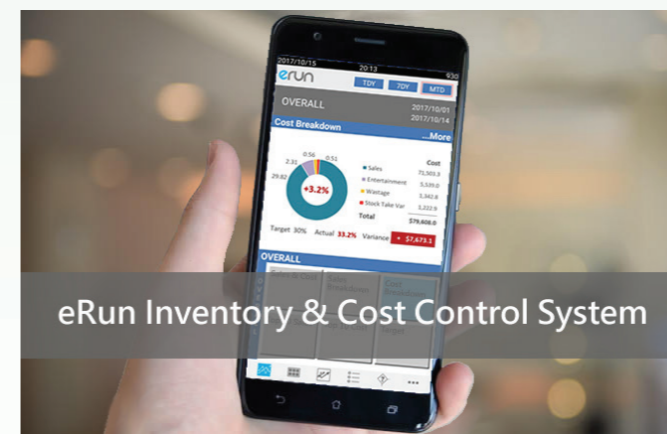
2017/10/15 20:13 93

erun

TDY 7DY MTD

OVERALL 2017/10/01 2017/10/14

Cost Breakdown ...More

2.31 0.56 0.51

29.82

+3.2%

Cost

Sales 71,503.0

Entertainment 5,539.0

Wastage 3,342.8

Stock Take Var 3,222.9

Total $78,608.0

Target 30% Actual 33.2% Variance $7,673.1

OVERALL

eRun Inventory & Cost Control System